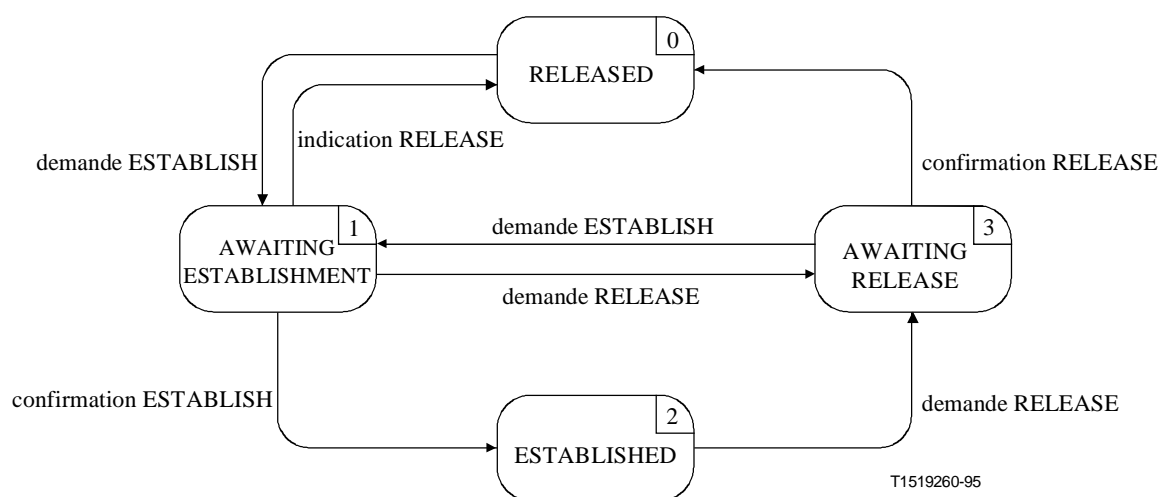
0
RELEASED

indication RELEASE

demande ESTABLISH

confirmation RELEASE

1
AWAITING ESTABLISHMENT

demande ESTABLISH

demande RELEASE

3
AWAITING RELEASE

confirmation ESTABLISH

2
ESTABLISHED

demande RELEASE

T1519260-95